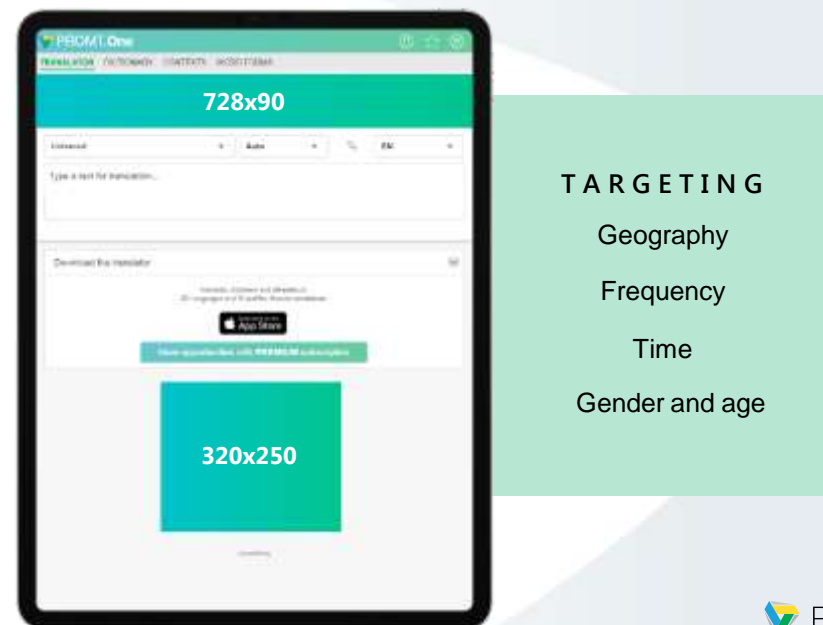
PROMT.One

TRANSLATOR DICTIONARY CONTEXTS IN DICTIONARIES

728x90

Universal Auto EN

Type a text for translation...

Download the translator

Available on the App Store

More opportunities with PREMIUM subscription

320x250

TARGETING

Geography

Frequency

Time

Gender and age